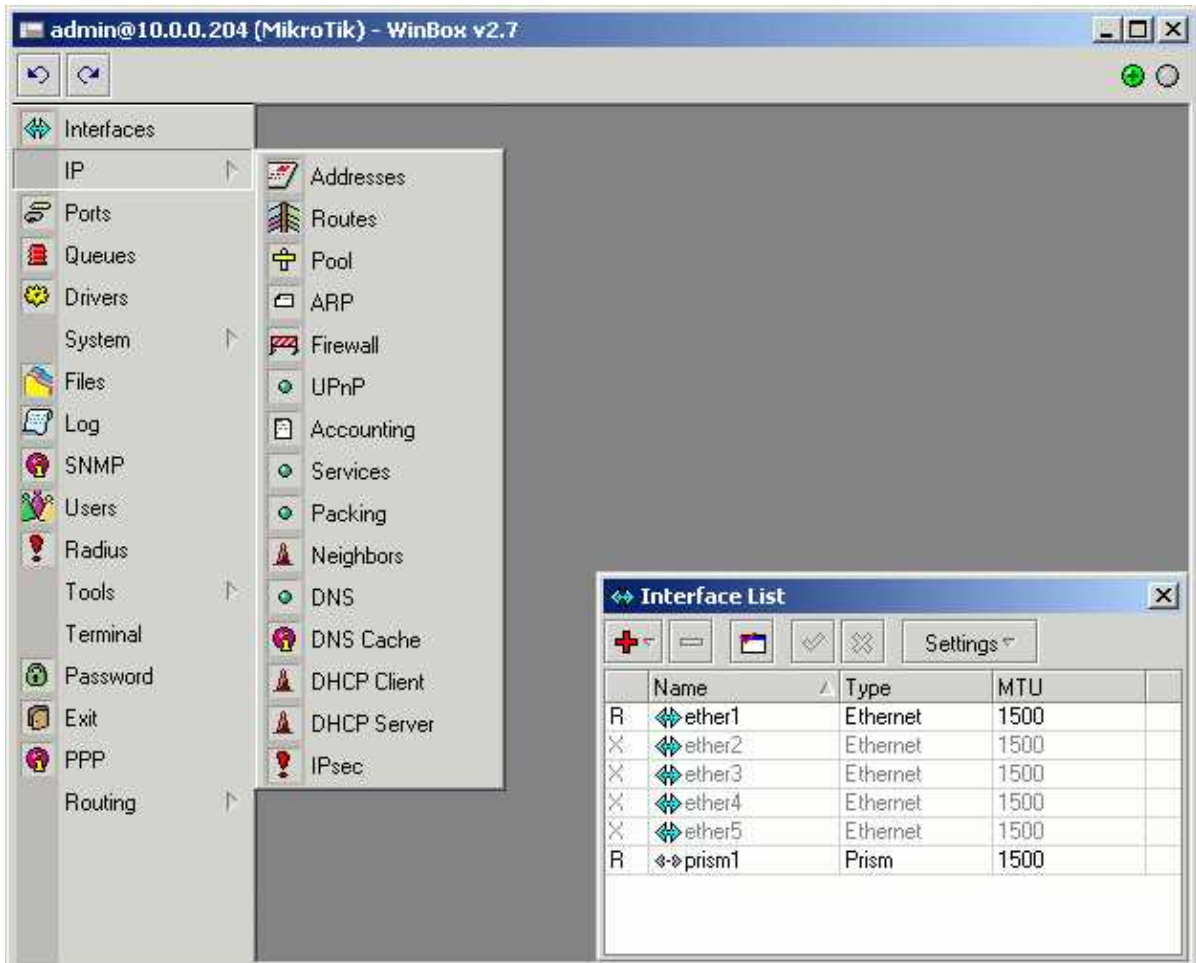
admin@10.0.0.204 (MikroTik) - WinBox v2.7

Interfaces
IP
Ports
Queues
Drivers
System
Files
Log
SNMP
Users
Radius
Tools
Terminal
Password
Exit
PPP
Routing

Addresses
Routes
Pool
ARP
Firewall
UPnP
Accounting
Services
Packing
Neighbors
DNS
DNS Cache
DHCP Client
DHCP Server
IPsec

Interface List

Settings

| | Name | Type | MTU |
|---|---|---|---|
| R | ether1 | Ethernet | 1500 |
| X | ether2 | Ethernet | 1500 |
| X | ether3 | Ethernet | 1500 |
| X | ether4 | Ethernet | 1500 |
| X | ether5 | Ethernet | 1500 |
| R | prism1 | Prism | 1500 |